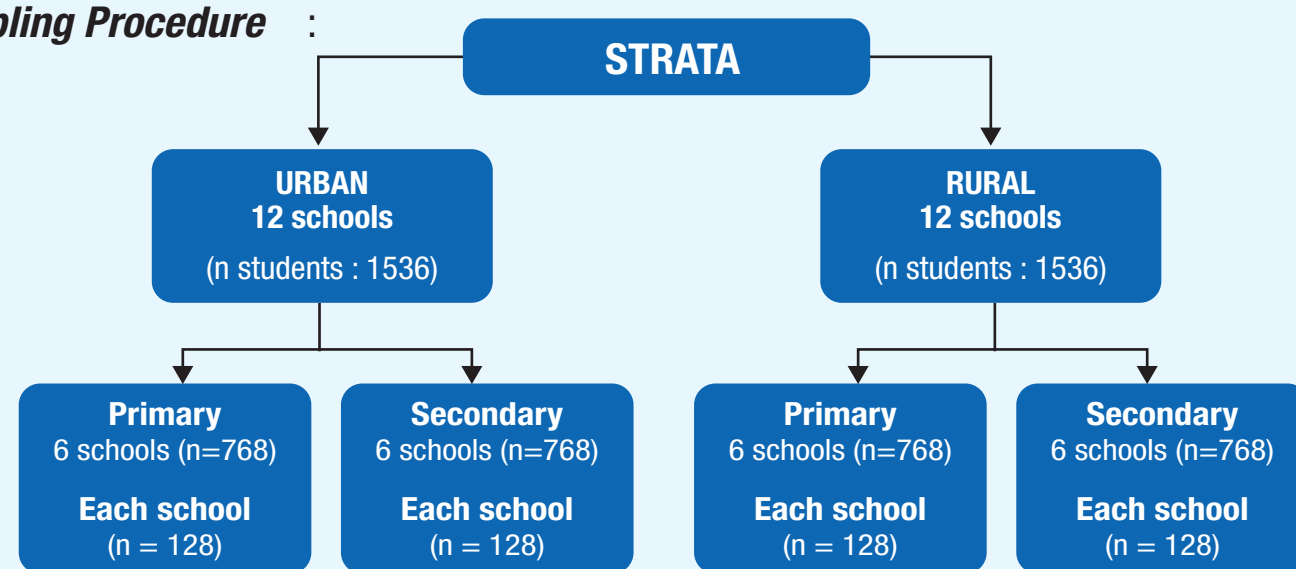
pling Procedure :

STRATA

URBAN
12 schools
(n students : 1536)

RURAL
12 schools
(n students : 1536)

Primary
6 schools (n=768)
Each school
(n = 128)

Secondary
6 schools (n=768)
Each school
(n = 128)

Primary
6 schools (n=768)
Each school
(n = 128)

Secondary
6 schools (n=768)
Each school
(n = 128)